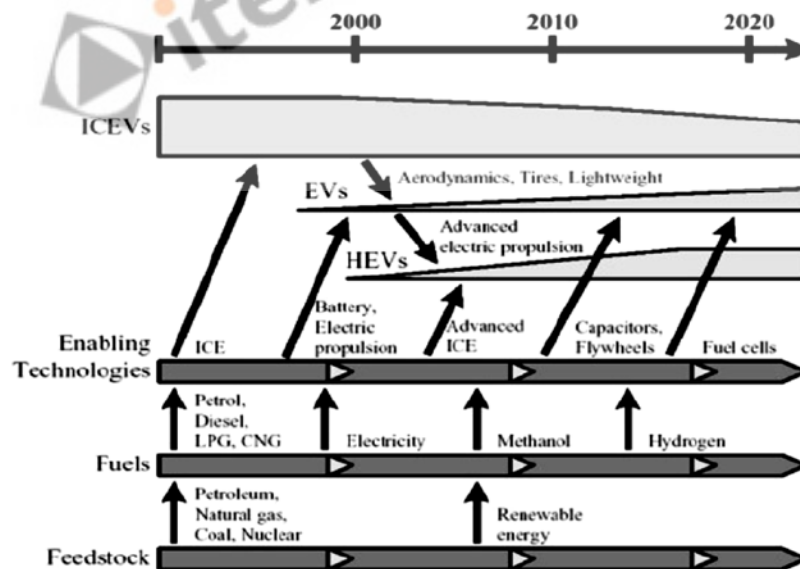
ite

2000

2010

2020

ICEVs

Aerodynamics, Tires, Lightweight

EVs

Advanced electric propulsion

HEVs

Enabling Technologies

ICE

Battery, Electric propulsion

Advanced ICE

Capacitors, Flywheels

Fuel cells

Petrol, Diesel, LPG, CNG

Electricity

Methanol

Hydrogen

Fuels

Petroleum, Natural gas, Coal, Nuclear

Renewable energy

Feedstock